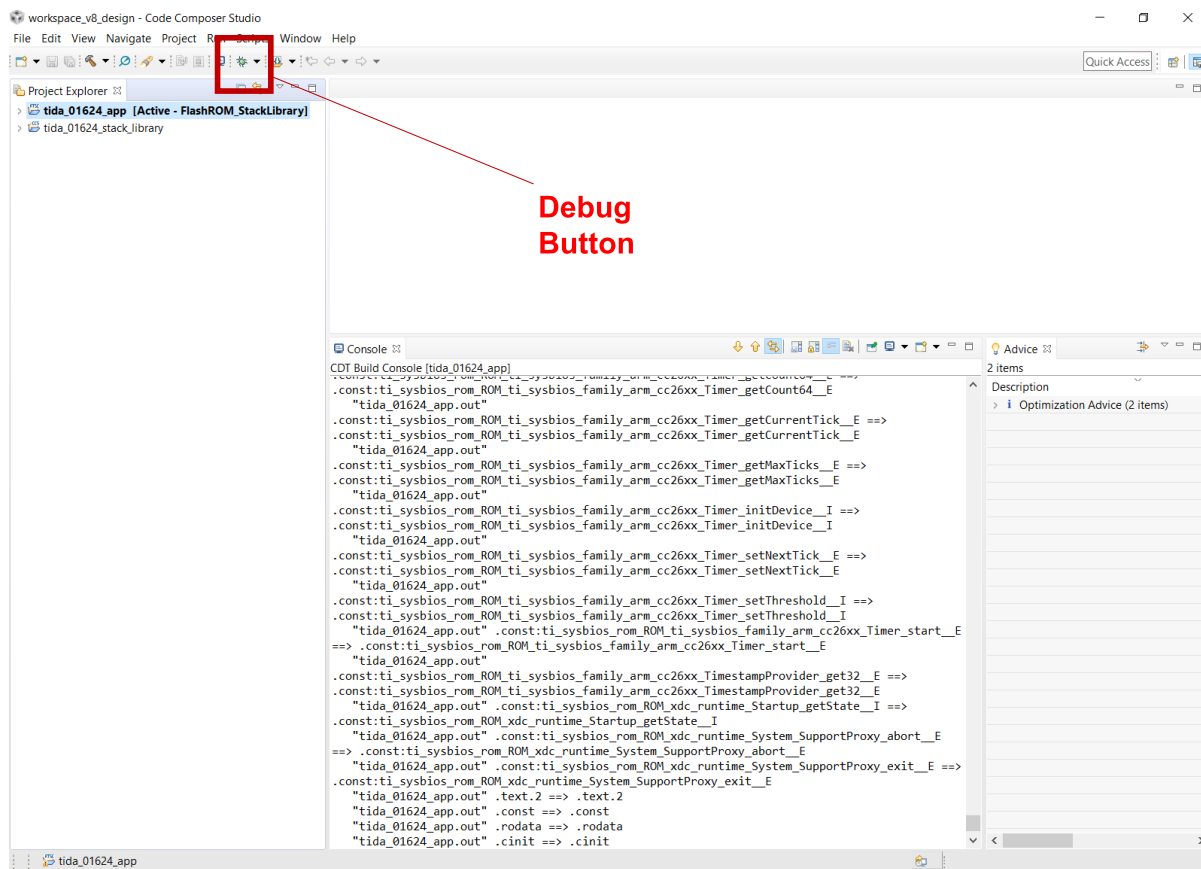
workspace_v8_design - Code Composer Studio

File Edit View Navigate Project R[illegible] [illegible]pt Window Help

Quick Access

Project Explorer

tida_01624_app [Active - FlashROM_StackLibrary]
tida_01624_stack_library

Debug Button

Console

CDT Build Console [tida_01624_app]

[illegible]
.const:ti_sysbios_rom_ROM_ti_sysbios_family_arm_cc26xx_Timer_getCount64__E
"tida_01624_app.out"
.const:ti_sysbios_rom_ROM_ti_sysbios_family_arm_cc26xx_Timer_getCurrentTick__E ==>
.const:ti_sysbios_rom_ROM_ti_sysbios_family_arm_cc26xx_Timer_getCurrentTick__E
"tida_01624_app.out"
.const:ti_sysbios_rom_ROM_ti_sysbios_family_arm_cc26xx_Timer_getMaxTicks__E ==>
.const:ti_sysbios_rom_ROM_ti_sysbios_family_arm_cc26xx_Timer_getMaxTicks__E
"tida_01624_app.out"
.const:ti_sysbios_rom_ROM_ti_sysbios_family_arm_cc26xx_Timer_initDevice__I ==>
.const:ti_sysbios_rom_ROM_ti_sysbios_family_arm_cc26xx_Timer_initDevice__I
"tida_01624_app.out"
.const:ti_sysbios_rom_ROM_ti_sysbios_family_arm_cc26xx_Timer_setNextTick__E ==>
.const:ti_sysbios_rom_ROM_ti_sysbios_family_arm_cc26xx_Timer_setNextTick__E
"tida_01624_app.out"
.const:ti_sysbios_rom_ROM_ti_sysbios_family_arm_cc26xx_Timer_setThreshold__I ==>
.const:ti_sysbios_rom_ROM_ti_sysbios_family_arm_cc26xx_Timer_setThreshold__I
"tida_01624_app.out" .const:ti_sysbios_rom_ROM_ti_sysbios_family_arm_cc26xx_Timer_start__E ==> .const:ti_sysbios_rom_ROM_ti_sysbios_family_arm_cc26xx_Timer_start__E
"tida_01624_app.out"
.const:ti_sysbios_rom_ROM_ti_sysbios_family_arm_cc26xx_TimestampProvider_get32__E ==>
.const:ti_sysbios_rom_ROM_ti_sysbios_family_arm_cc26xx_TimestampProvider_get32__E
"tida_01624_app.out" .const:ti_sysbios_rom_ROM_xdc_runtime_Startup_getState__I ==>
.const:ti_sysbios_rom_ROM_xdc_runtime_Startup_getState__I
"tida_01624_app.out" .const:ti_sysbios_rom_ROM_xdc_runtime_System_SupportProxy_abort__E ==> .const:ti_sysbios_rom_ROM_xdc_runtime_System_SupportProxy_abort__E
"tida_01624_app.out" .const:ti_sysbios_rom_ROM_xdc_runtime_System_SupportProxy_exit__E ==>
.const:ti_sysbios_rom_ROM_xdc_runtime_System_SupportProxy_exit__E
"tida_01624_app.out" .text.2 ==> .text.2
"tida_01624_app.out" .const ==> .const
"tida_01624_app.out" .rodata ==> .rodata
"tida_01624_app.out" .cinit ==> .cinit

Advice
2 items
Description
Optimization Advice (2 items)

tida_01624_app